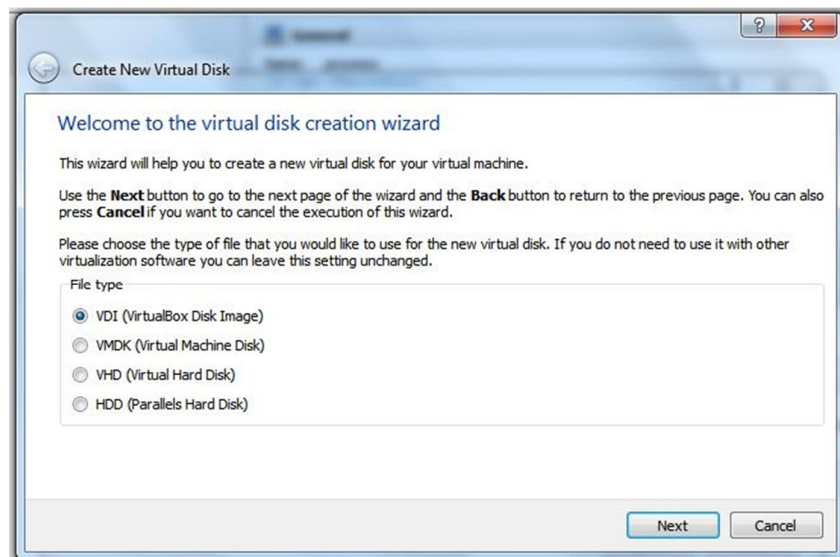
Create New Virtual Disk

Welcome to the virtual disk creation wizard

This wizard will help you to create a new virtual disk for your virtual machine.

Use the **Next** button to go to the next page of the wizard and the **Back** button to return to the previous page. You can also press **Cancel** if you want to cancel the execution of this wizard.

Please choose the type of file that you would like to use for the new virtual disk. If you do not need to use it with other virtualization software you can leave this setting unchanged.

File type

VDI (VirtualBox Disk Image)

VMDK (Virtual Machine Disk)

VHD (Virtual Hard Disk)

HDD (Parallels Hard Disk)

Next

Cancel